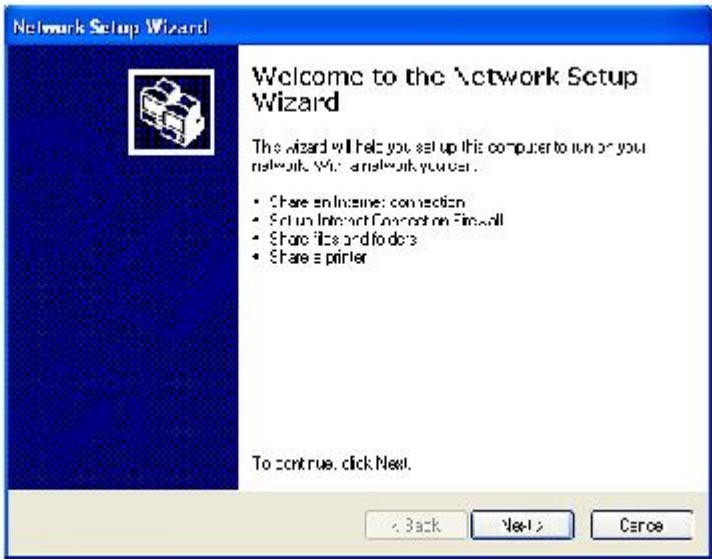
Network Setup Wizard

Welcome to the Network Setup Wizard

This wizard will help you set up this computer to run on your network. With a network you can:

• Share an Internet connection
• Set up Internet Connection Firewall
• Share files and folders
• Share a printer

To continue, click Next.

< Back Next > Cancel